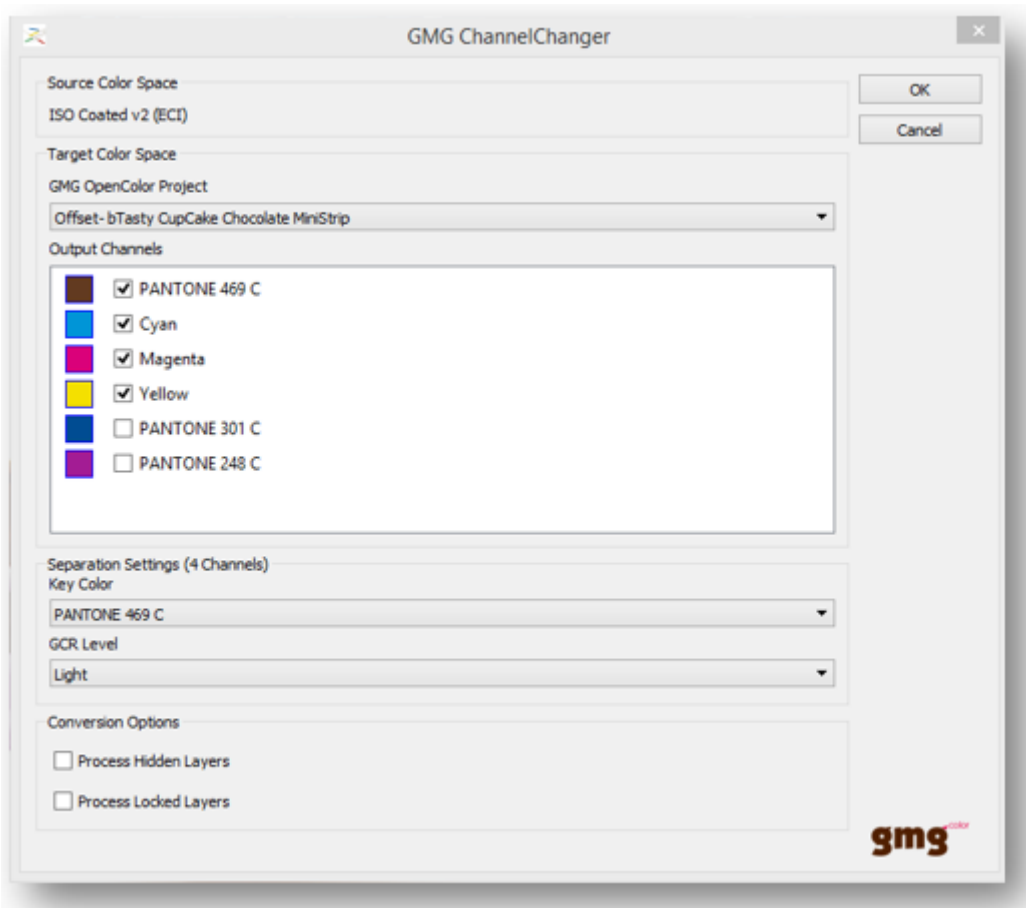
GMG ChannelChanger

Source Color Space

ISO Coated v2 (ECI)

Target Color Space

GMG OpenColor Project

Offset- bTasty CupCake Chocolate MiniStrip

Output Channels

PANTONE 469 C

Cyan

Magenta

Yellow

PANTONE 301 C

PANTONE 248 C

Separation Settings (4 Channels)

Key Color

PANTONE 469 C

GCR Level

Light

Conversion Options

Process Hidden Layers

Process Locked Layers

OK

Cancel

gmg color